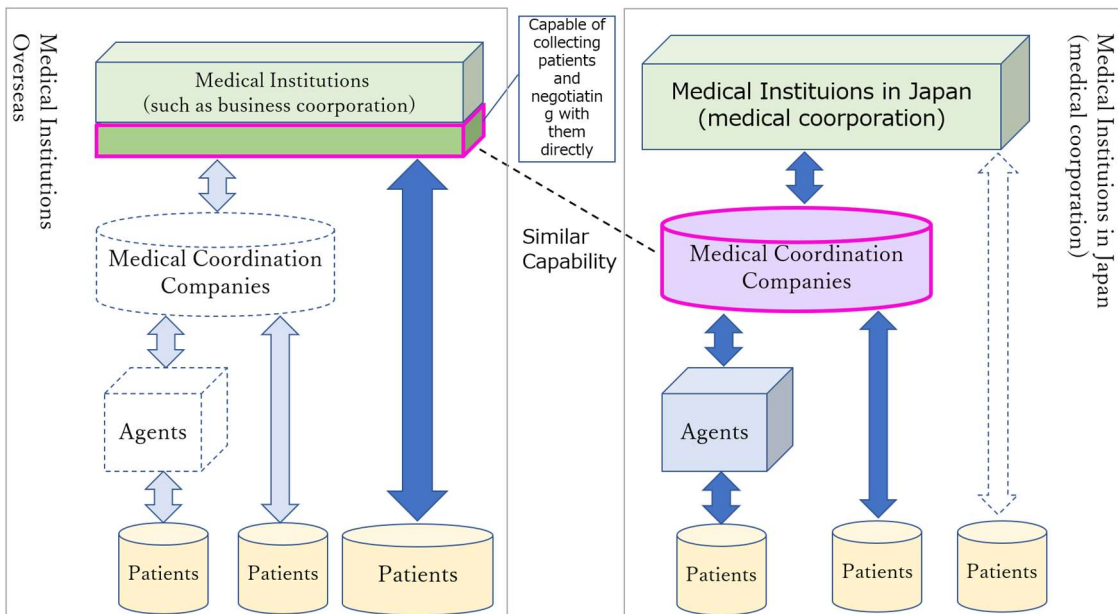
Medical Institutions Overseas

Medical Institutions
(such as business coorporation)

Capable of collecting patients and negotiating with them directly

Medical Coordination Companies

Agents

Patients

Patients

Patients

Similar Capability

Medical Instituions in Japan
(medical coorporation)

Medical Coordination Companies

Agents

Patients

Patients

Patients

Medical Instituions in Japan
(medical coorporation)